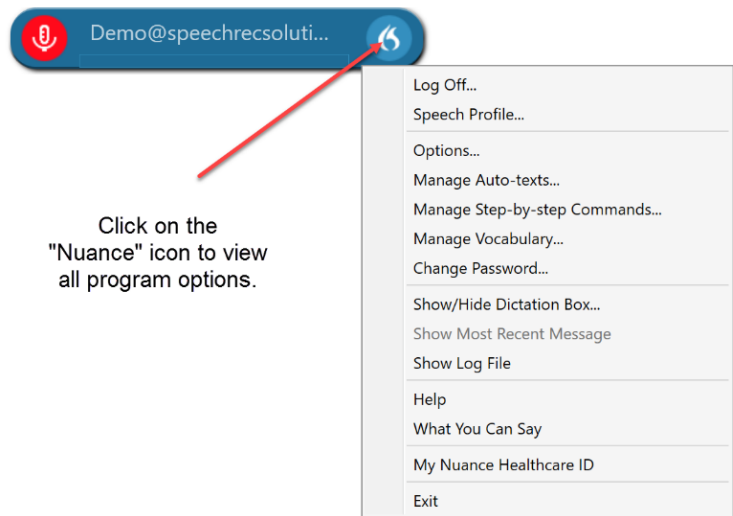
Demo@speechrecsoluti...

Click on the "Nuance" icon to view all program options.

Log Off...
Speech Profile...
Options...
Manage Auto-texts...
Manage Step-by-step Commands...
Manage Vocabulary...
Change Password...
Show/Hide Dictation Box...
Show Most Recent Message
Show Log File
Help
What You Can Say
My Nuance Healthcare ID
Exit